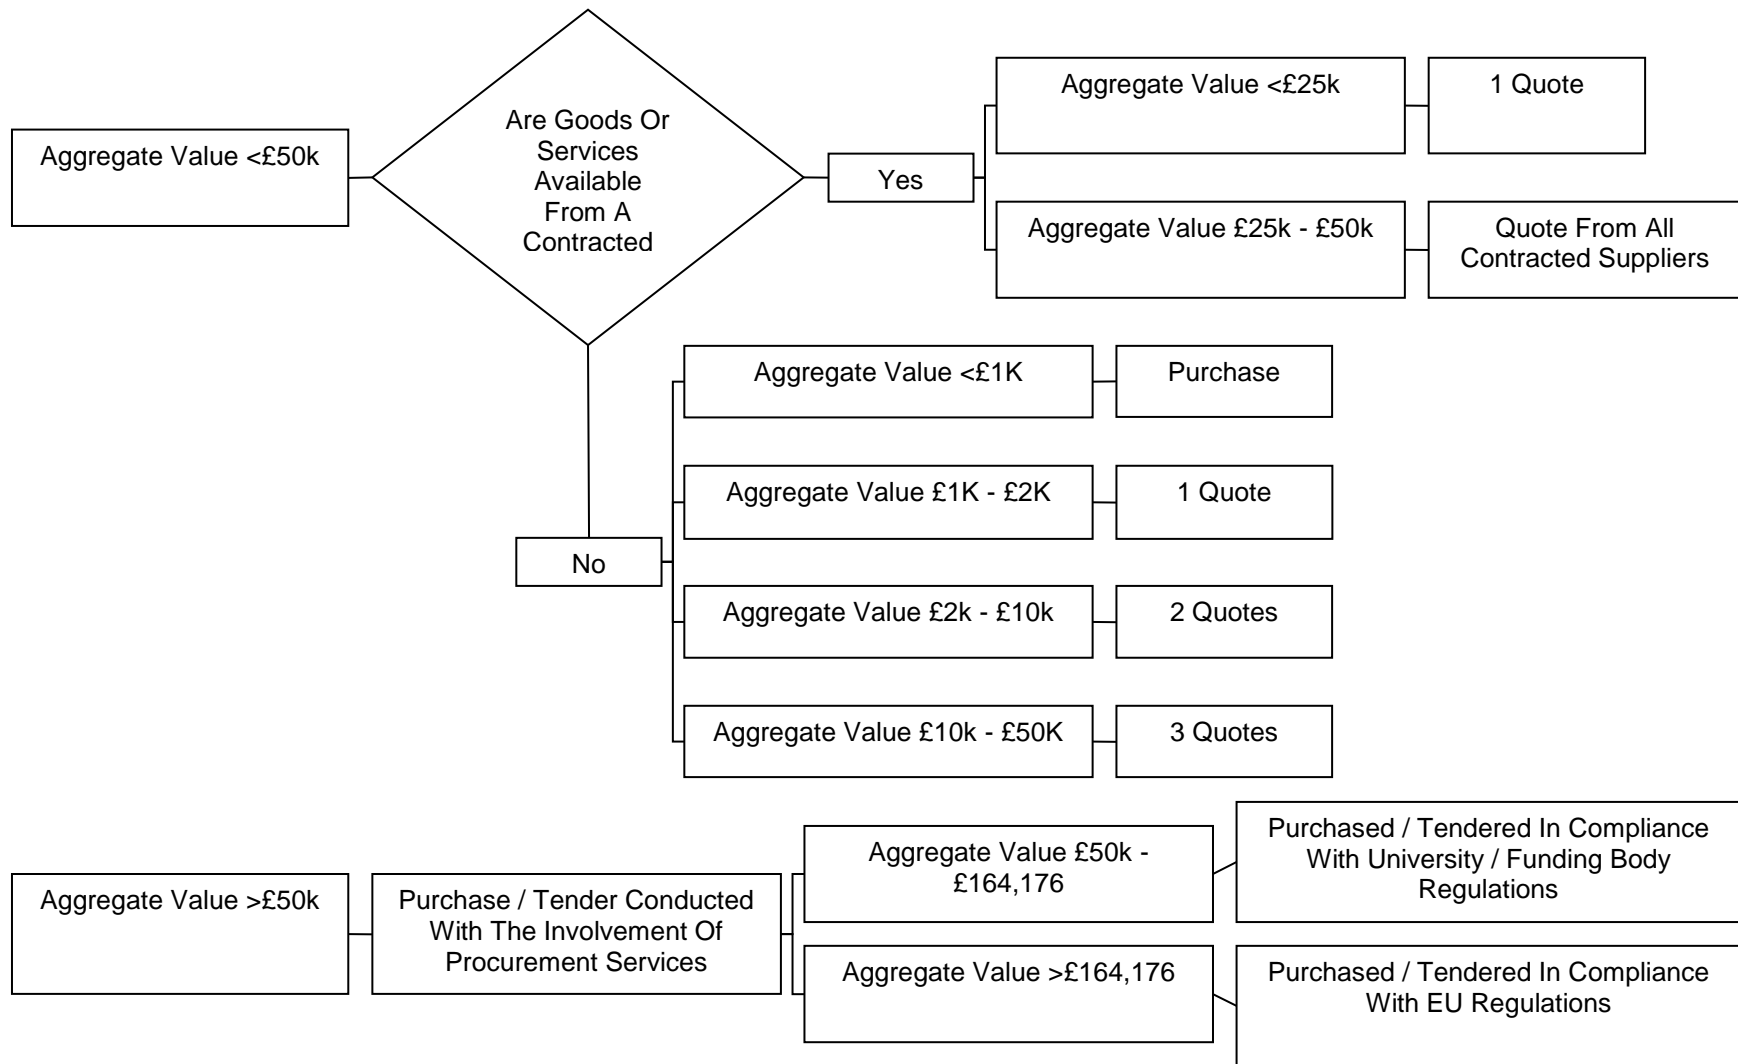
Aggregate Value <£50k

Are Goods Or Services Available From A Contracted

Yes

Aggregate Value <£25k

1 Quote

Aggregate Value £25k - £50k

Quote From All Contracted Suppliers

No

Aggregate Value <£1K

Purchase

Aggregate Value £1K - £2K

1 Quote

Aggregate Value £2k - £10k

2 Quotes

Aggregate Value £10k - £50K

3 Quotes

Aggregate Value >£50k

Purchase / Tender Conducted With The Involvement Of Procurement Services

Aggregate Value £50k - £164,176

Purchased / Tendered In Compliance With University / Funding Body Regulations

Aggregate Value >£164,176

Purchased / Tendered In Compliance With EU Regulations